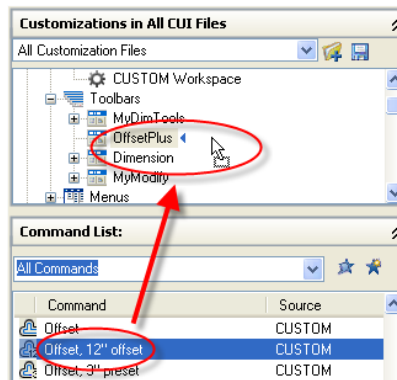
Customizations in All CUI Files

All Customization Files

CUSTOM Workspace

Toolbars

MyDimTools

OffsetPlus

Dimension

MyModify

Menus

Command List:

All Commands

| Command | Source |
|---|---|
| Offset | CUSTOM |
| Offset, 12" offset | CUSTOM |
| Offset, 3" preset | CUSTOM |